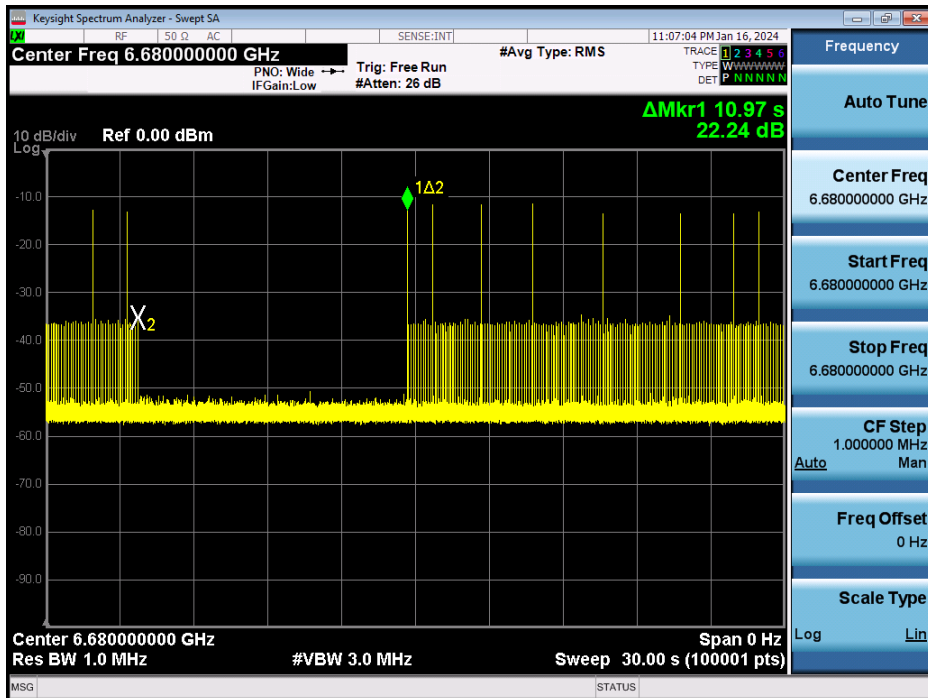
Keysight Spectrum Analyzer - Swept SA

LXI RF 50 Ω AC SENSE:INT 11:07:04 PM Jan 16, 2024

Center Freq 6.680000000 GHz

PNO: Wide
IFGain:Low

Trig: Free Run
#Atten: 26 dB

#Avg Type: RMS

TRACE 1 2 3 4 5 6
TYPE W W W W W W
DET P N N N N N

ΔMkr1 10.97 s
22.24 dB

10 dB/div Ref 0.00 dBm
Log

-10.0
-20.0
-30.0
-40.0
-50.0
-60.0
-70.0
-80.0
-90.0

1Δ2
X2

Center 6.680000000 GHz
Res BW 1.0 MHz
#VBW 3.0 MHz
Span 0 Hz
Sweep 30.00 s (100001 pts)

MSG
STATUS

Frequency

Auto Tune

Center Freq
6.680000000 GHz

Start Freq
6.680000000 GHz

Stop Freq
6.680000000 GHz

CF Step
1.000000 MHz
Auto Man

Freq Offset
0 Hz

Scale Type
Log Lin